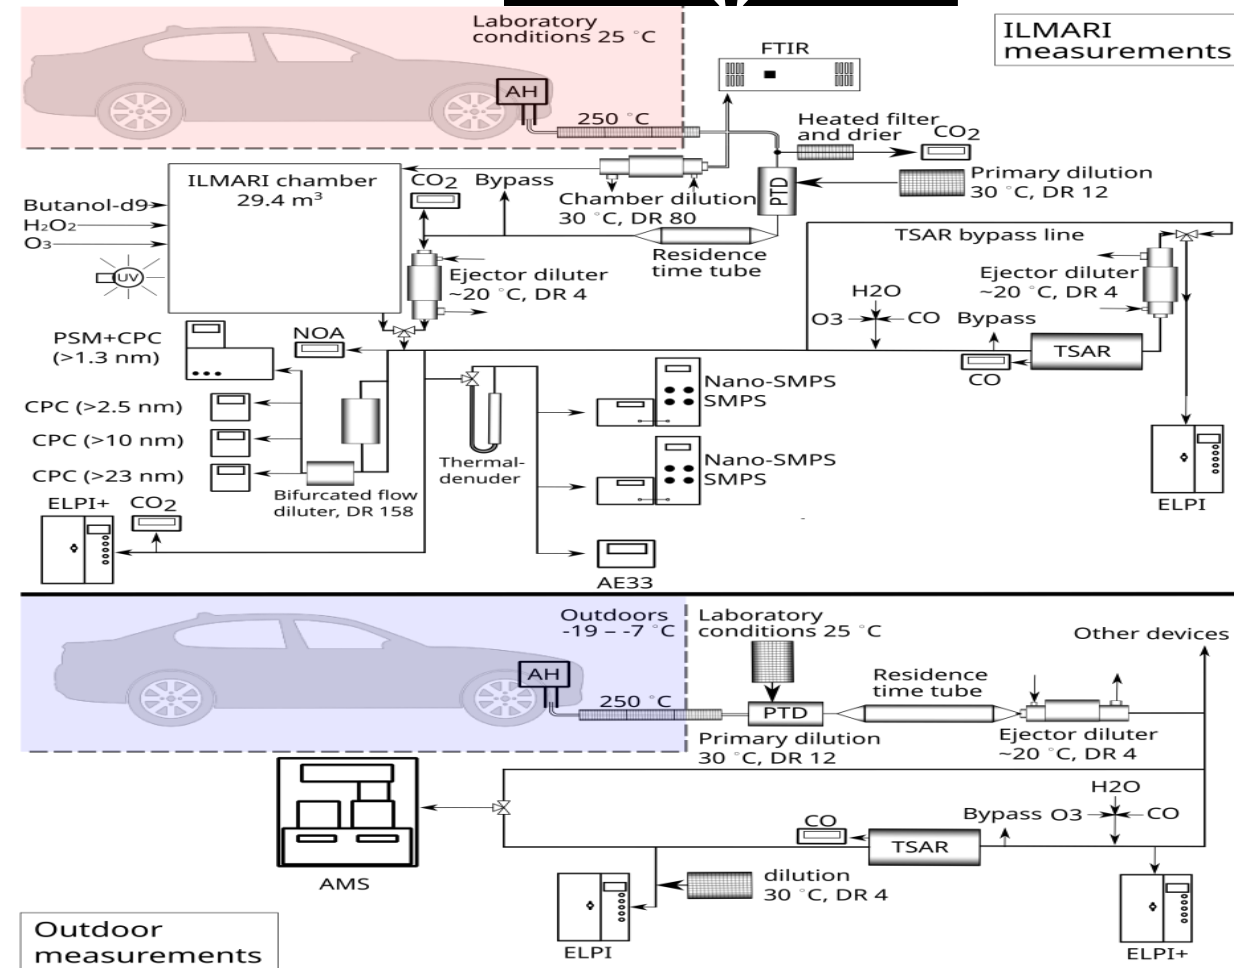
Laboratory conditions 25 °C

ILMARI measurements

AH

250 °C

FTIR

Heated filter and drier

$CO_2$

Primary dilution 30 °C, DR 12

PTD

ILMARI chamber 29.4 m³

$CO_2$

Bypass

Chamber dilution 30 °C, DR 80

Butanol-d9

$H_2O_2$

$O_3$

UV

Residence time tube

TSAR bypass line

Ejector diluter ~20 °C, DR 4

Ejector diluter ~20 °C, DR 4

H2O

O3

CO

Bypass

PSM+CPC (>1.3 nm)

NOA

TSAR

CO

CPC (>2.5 nm)

CPC (>10 nm)

CPC (>23 nm)

Nano-SMPS SMPS

Thermal-denuder

Nano-SMPS SMPS

Bifurcated flow diluter, DR 158

ELPI+

$CO_2$

ELPI

AE33

Outdoors -19 – -7 °C

Laboratory conditions 25 °C

Other devices

AH

250 °C

PTD

Residence time tube

Primary dilution 30 °C, DR 12

Ejector diluter ~20 °C, DR 4

H2O

Bypass O3

CO

CO

TSAR

AMS

dilution 30 °C, DR 4

Outdoor measurements

ELPI

ELPI+